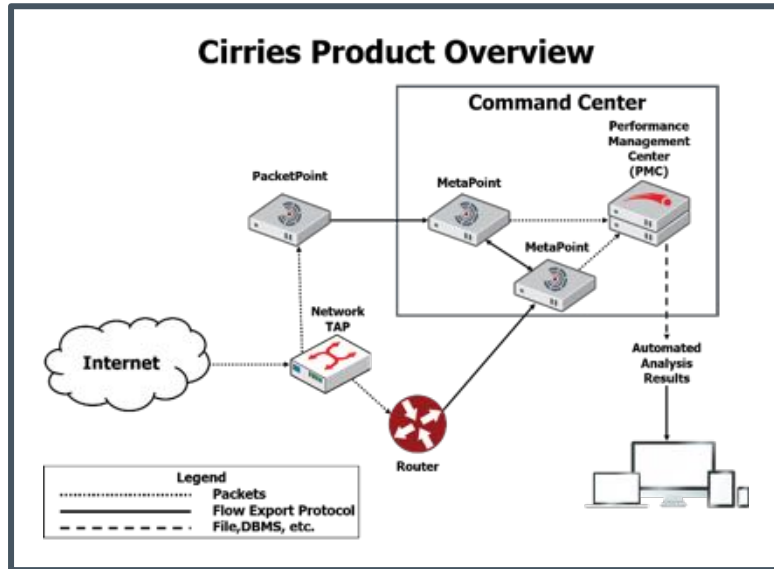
Cirries Product Overview

Command Center

Performance Management Center (PMC)

PacketPoint

MetaPoint

MetaPoint

Network TAP

Internet

Automated Analysis Results

Router

Legend
Packets
Flow Export Protocol
File,DBMS, etc.